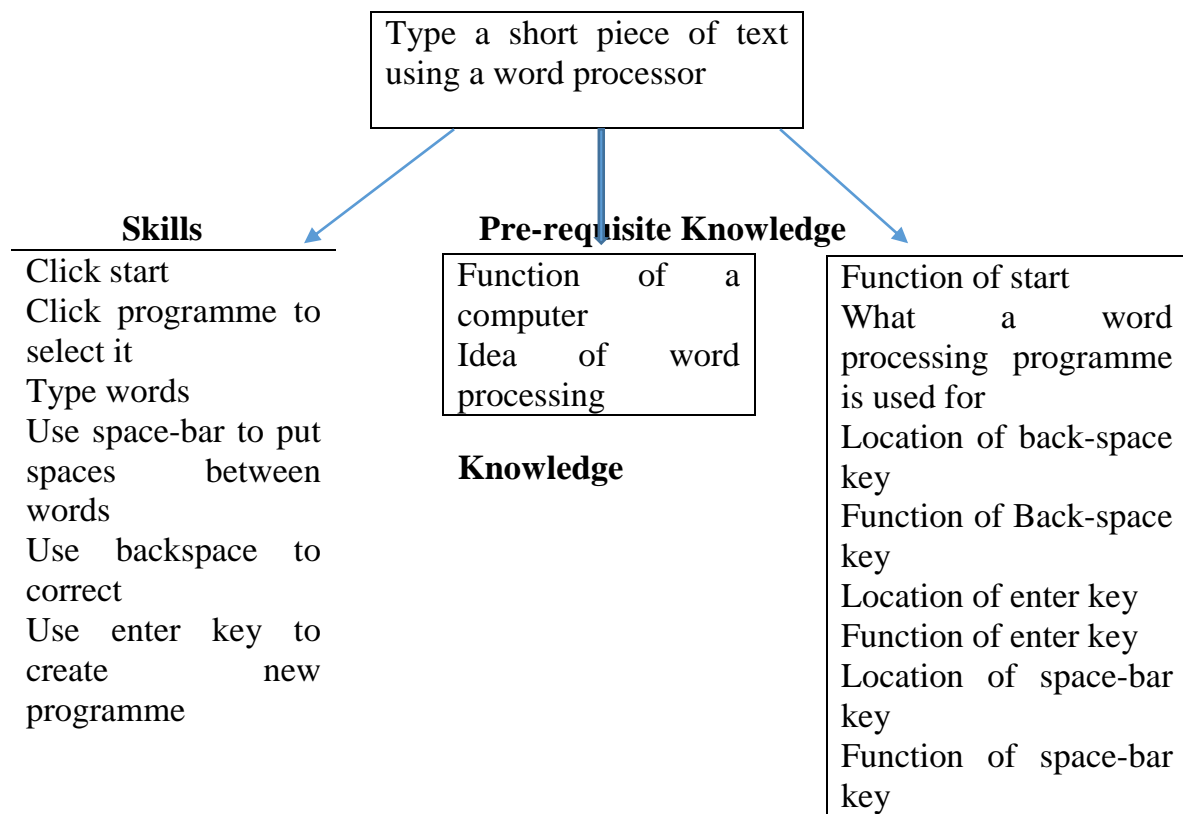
Type a short piece of text using a word processor

Skills

Click start
Click programme to select it
Type words
Use space-bar to put spaces between words
Use backspace to correct
Use enter key to create new programme

Pre-requisite Knowledge

Function of a computer
Idea of word processing

Knowledge

Function of start
What a word processing programme is used for
Location of back-space key
Function of Back-space key
Location of enter key
Function of enter key
Location of space-bar key
Function of space-bar key